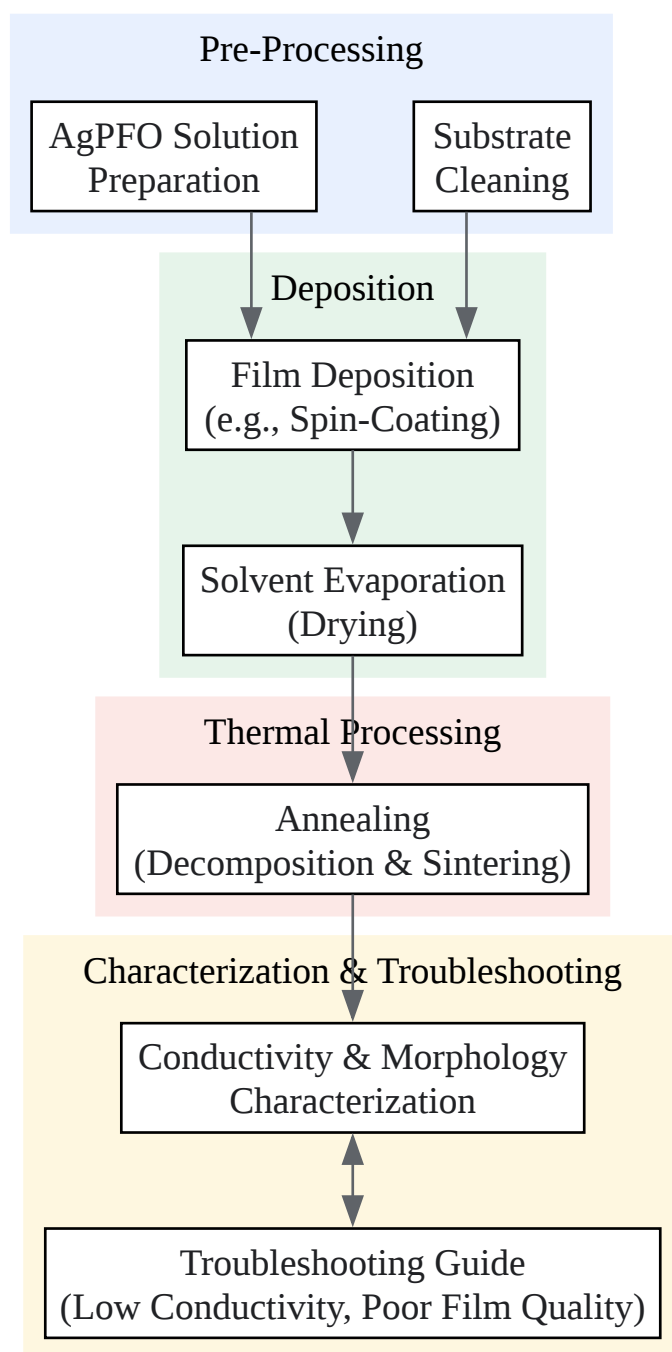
Pre-Processing

AgPFO Solution Preparation

Substrate Cleaning

Deposition

Film Deposition (e.g., Spin-Coating)

Solvent Evaporation (Drying)

Thermal Processing

Annealing (Decomposition & Sintering)

Characterization & Troubleshooting

Conductivity & Morphology Characterization

Troubleshooting Guide (Low Conductivity, Poor Film Quality)